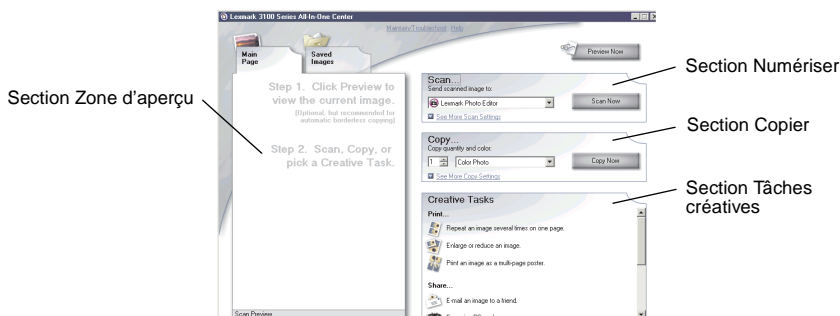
Lexmark 3100 Series All-In-One Center

Maintain/Troubleshoot Help

Main Page

Saved Images

Preview Now

Section Zone d'aperçu

Step 1. Click Preview to view the current image.

(Optional, but recommended for automatic borderless copying)

Step 2. Scan, Copy, or pick a Creative Task.

Scan Preview

Scan...

Send scanned image to:

Lexmark Photo Editor

Scan Now

See More Scan Settings

Section Numériser

Copy...

Copy quantity and color:

1

Color Photo

Copy Now

See More Copy Settings

Section Copier

Creative Tasks

Print...

Repeat an image several times on one page.

Enlarge or reduce an image.

Print an image as a multi-page poster.

Share...

E-mail an image to a friend.

Section Tâches créatives